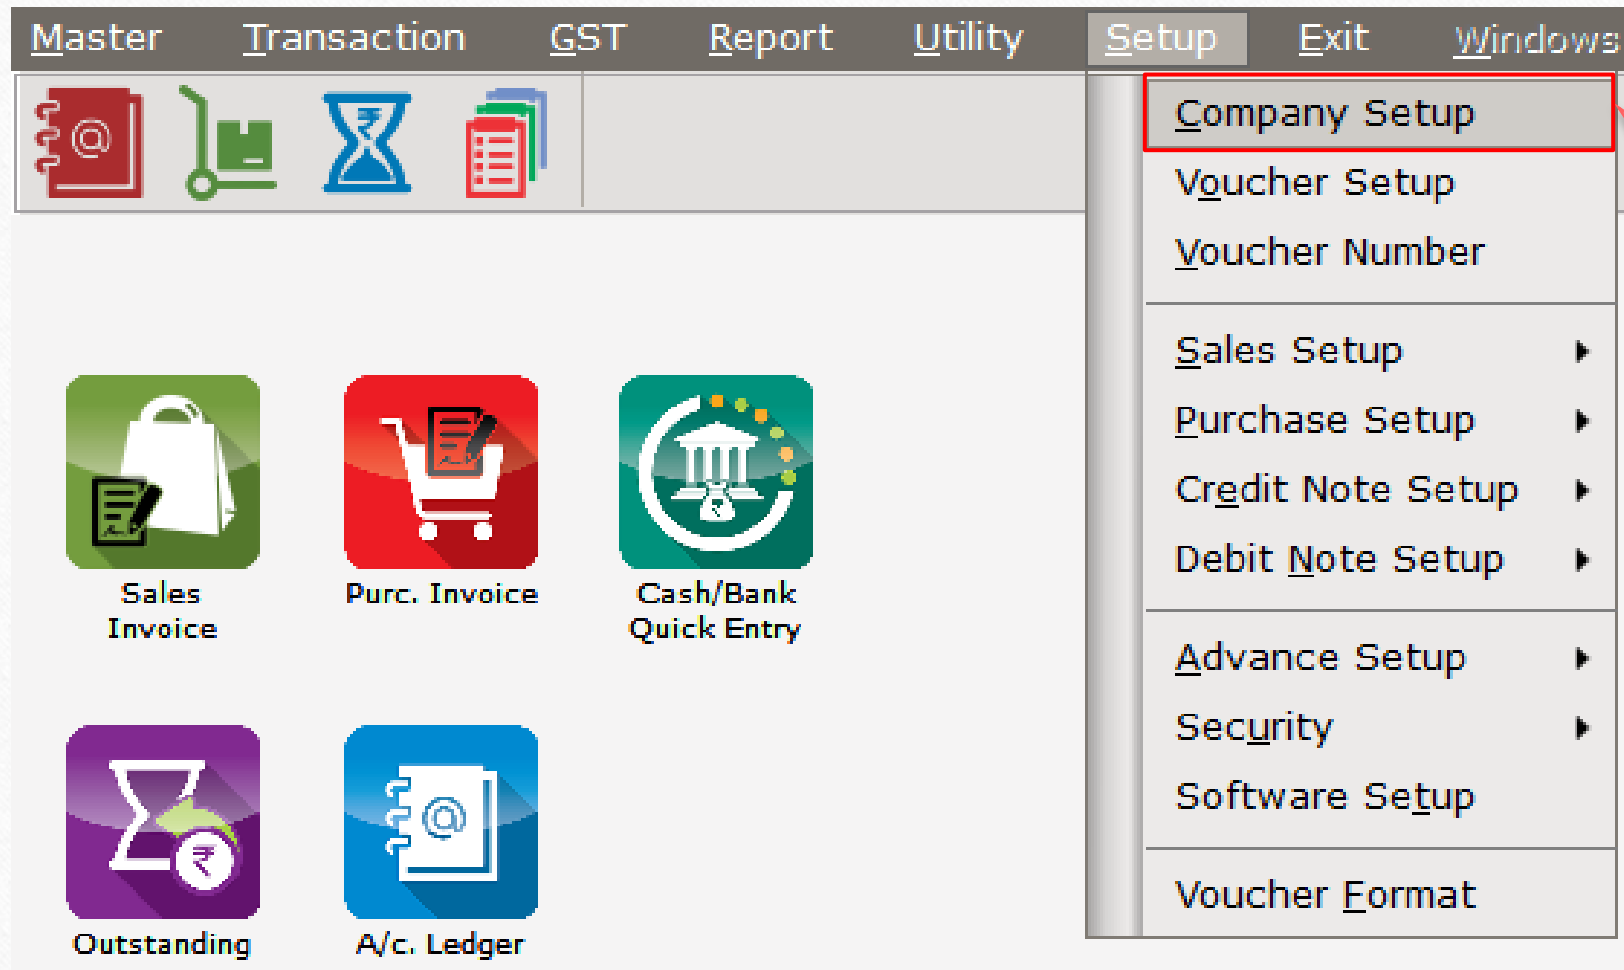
Master Transaction GST Report Utility Setup Exit Windows

Company Setup
Voucher Setup
Voucher Number

Sales Setup
Purchase Setup
Credit Note Setup
Debit Note Setup

Advance Setup
Security
Software Setup

Voucher Format

Sales Invoice

Purc. Invoice

Cash/Bank Quick Entry

Outstanding

A/c. Ledger